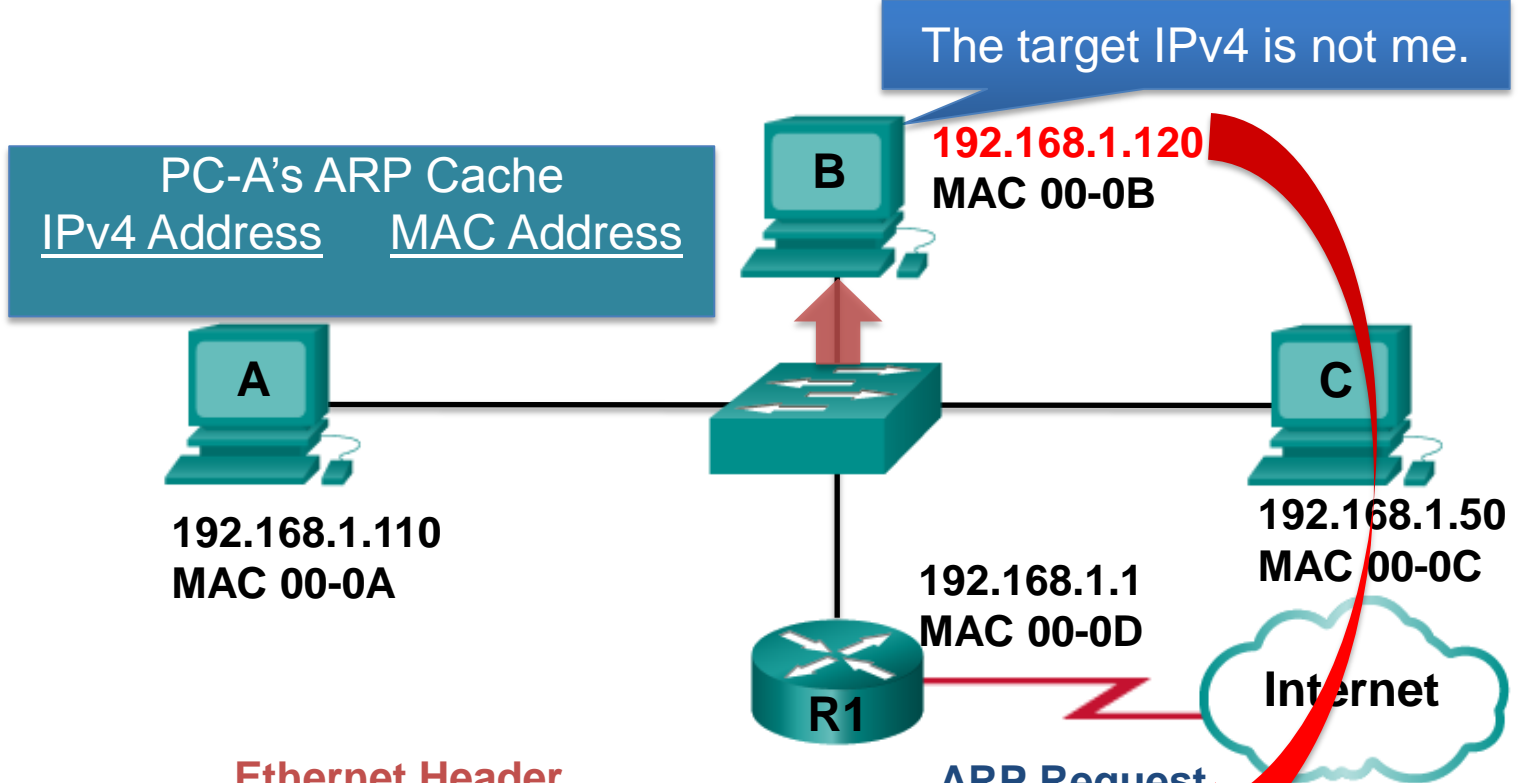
The target IPv4 is not me.

PC-A's ARP Cache
IPv4 Address MAC Address

B
192.168.1.120
MAC 00-0B

A
192.168.1.110
MAC 00-0A

C
192.168.1.50
MAC 00-0C

192.168.1.1
MAC 00-0D

R1

Internet

Ethernet Header

ARP Request